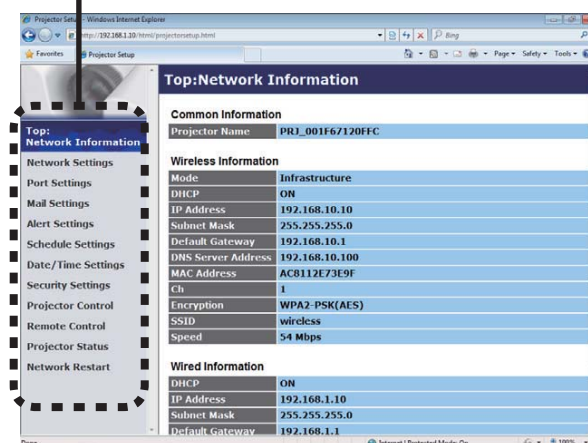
Projector Setup - Windows Internet Explorer

http://192.168.1.10/html/projectorsetup.html

Bing

Favorites

Projector Setup

Page ▾ Safety ▾ Tools ▾

Top:Network Information

Top:
Network Information

Network Settings

Port Settings

Mail Settings

Alert Settings

Schedule Settings

Date/Time Settings

Security Settings

Projector Control

Remote Control

Projector Status

Network Restart

Common Information

| Projector Name | PRJ_001F67120FFC |
|---|---|

Wireless Information

| Mode | Infrastructure |
|---|---|
| DHCP | ON |
| IP Address | 192.168.10.10 |
| Subnet Mask | 255.255.255.0 |
| Default Gateway | 192.168.10.1 |
| DNS Server Address | 192.168.10.100 |
| MAC Address | AC8112E73E9F |
| Ch | 1 |
| Encryption | WPA2-PSK(AES) |
| SSID | wireless |
| Speed | 54 Mbps |

Wired Information

| DHCP | ON |
|---|---|
| IP Address | 192.168.1.10 |
| Subnet Mask | 255.255.255.0 |
| Default Gateway | 192.168.1.1 |

Done

Internet | Protected Mode: On

100%